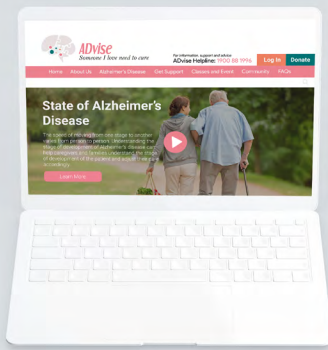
ADvise
Someone I love need to care

For information, support and advice
ADvise Helpline: 1900 88 1996

Log In
Donate

Home About Us Alzheimer's Disease Get Support Classes and Event Community FAQs

State of Alzheimer's Disease

The speed of moving from one stage to another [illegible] from person to person. Understanding the stage of development of Alzheimer's disease can help caregivers and families understand the stage of development of the patient and adapt their care accordingly.

Learn More